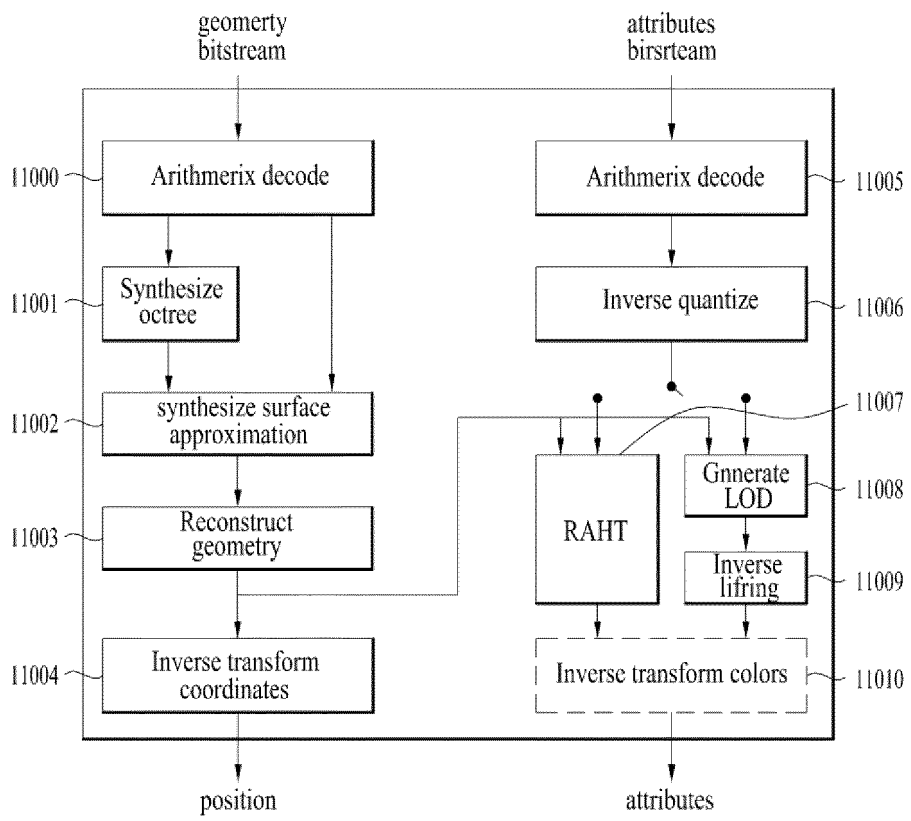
geomerty bitstream

attributes birsrteam

11000
Arithmerix decode

Arithmerix decode
11005

11001
Synthesize octree

Inverse quantize
11006

11002
synthesize surface approximation

11007

Gnnerate LOD
11008

RAHT

11003
Reconstruct geometry

Inverse lifring
11009

11004
Inverse transform coordinates

Inverse transform colors
11010

position

attributes